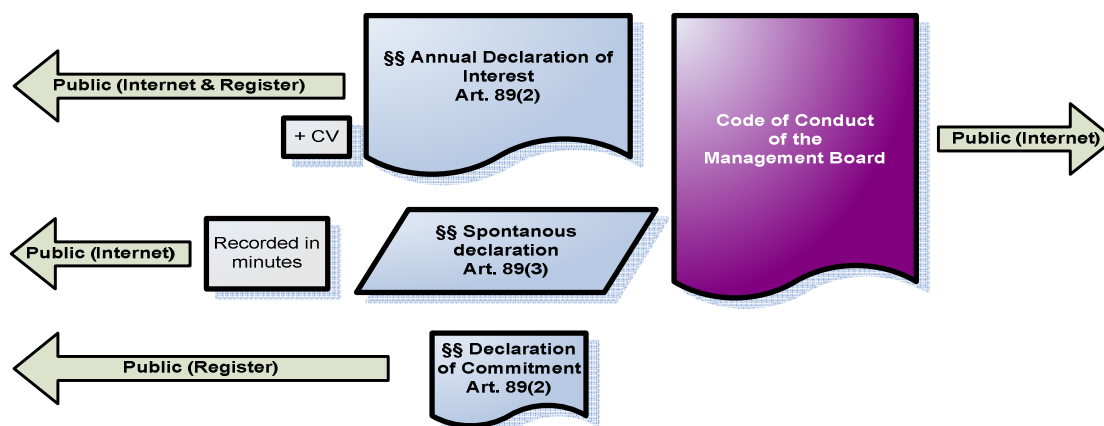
Public (Internet & Register)

§§ Annual Declaration of Interest
Art. 89(2)

+ CV

Code of Conduct of the Management Board

Public (Internet)

Public (Internet)

Recorded in minutes

§§ Spontanous declaration
Art. 89(3)

Public (Register)

§§ Declaration of Commitment
Art. 89(2)